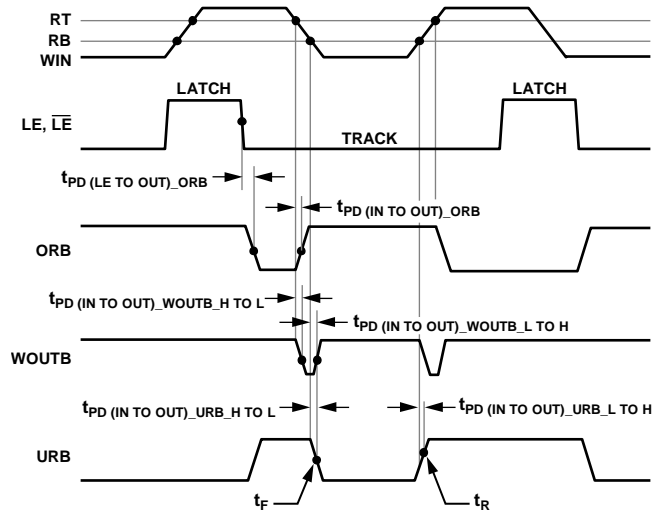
RT
RB
WIN

LATCH
LATCH
LE, $\overline{LE}$
TRACK

$t_{PD\ (LE\ TO\ OUT)\_ORB}$
$t_{PD\ (IN\ TO\ OUT)\_ORB}$

ORB

$t_{PD\ (IN\ TO\ OUT)\_WOUTB\_H\ TO\ L}$
$t_{PD\ (IN\ TO\ OUT)\_WOUTB\_L\ TO\ H}$

WOUTB

$t_{PD\ (IN\ TO\ OUT)\_URB\_H\ TO\ L}$
$t_{PD\ (IN\ TO\ OUT)\_URB\_L\ TO\ H}$

URB

$t_F$
$t_R$